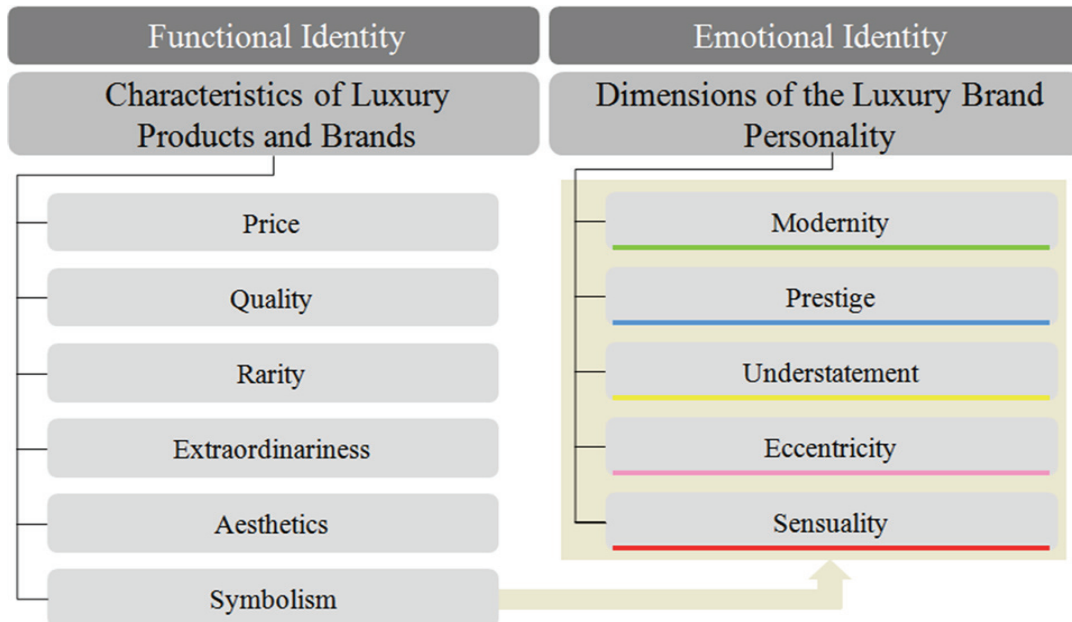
Functional Identity

Characteristics of Luxury Products and Brands

Price

Quality

Rarity

Extraordinariness

Aesthetics

Symbolism

Emotional Identity

Dimensions of the Luxury Brand Personality

Modernity

Prestige

Understatement

Eccentricity

Sensuality